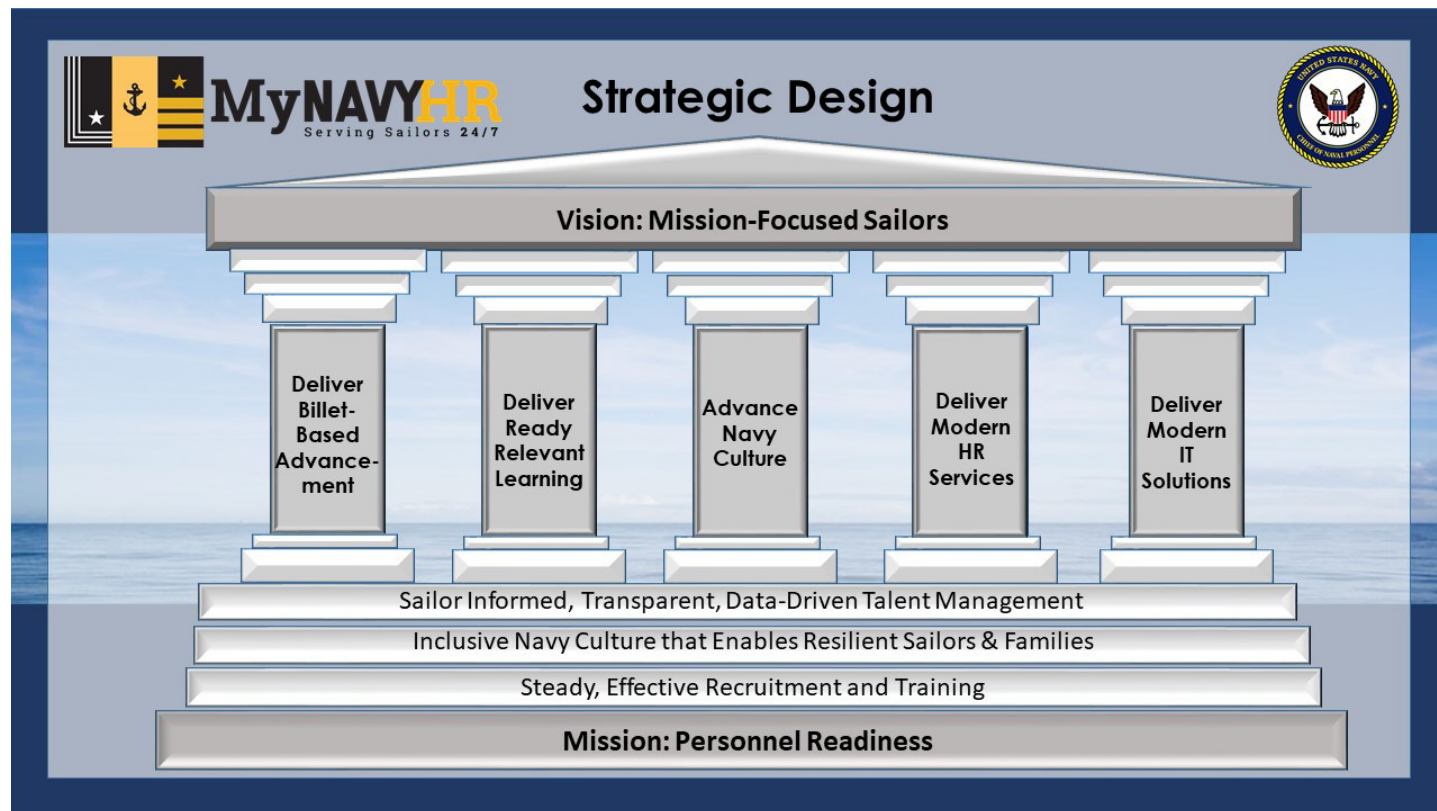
MyNAVYHR
Serving Sailors 24/7

Strategic Design

UNITED STATES NAVY
CHIEF OF NAVAL PERSONNEL

Vision: Mission-Focused Sailors

Deliver Billet-Based Advancement

Deliver Ready Relevant Learning

Advance Navy Culture

Deliver Modern HR Services

Deliver Modern IT Solutions

Sailor Informed, Transparent, Data-Driven Talent Management

Inclusive Navy Culture that Enables Resilient Sailors & Families

Steady, Effective Recruitment and Training

Mission: Personnel Readiness